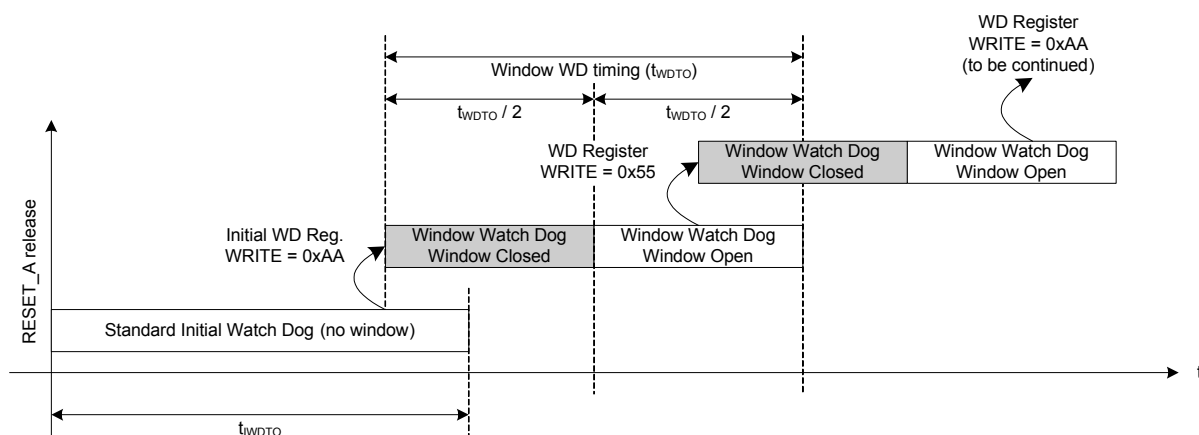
WD Register
WRITE = 0xAA
(to be continued)

Window WD timing ($t_{WDTO}$)

$t_{WDTO}$ / 2

$t_{WDTO}$ / 2

WD Register
WRITE = 0x55

Window Watch Dog
Window Closed

Window Watch Dog
Window Open

Initial WD Reg.
WRITE = 0xAA

Window Watch Dog
Window Closed

Window Watch Dog
Window Open

RESET_A release

Standard Initial Watch Dog (no window)

t

$t_{IWDTO}$